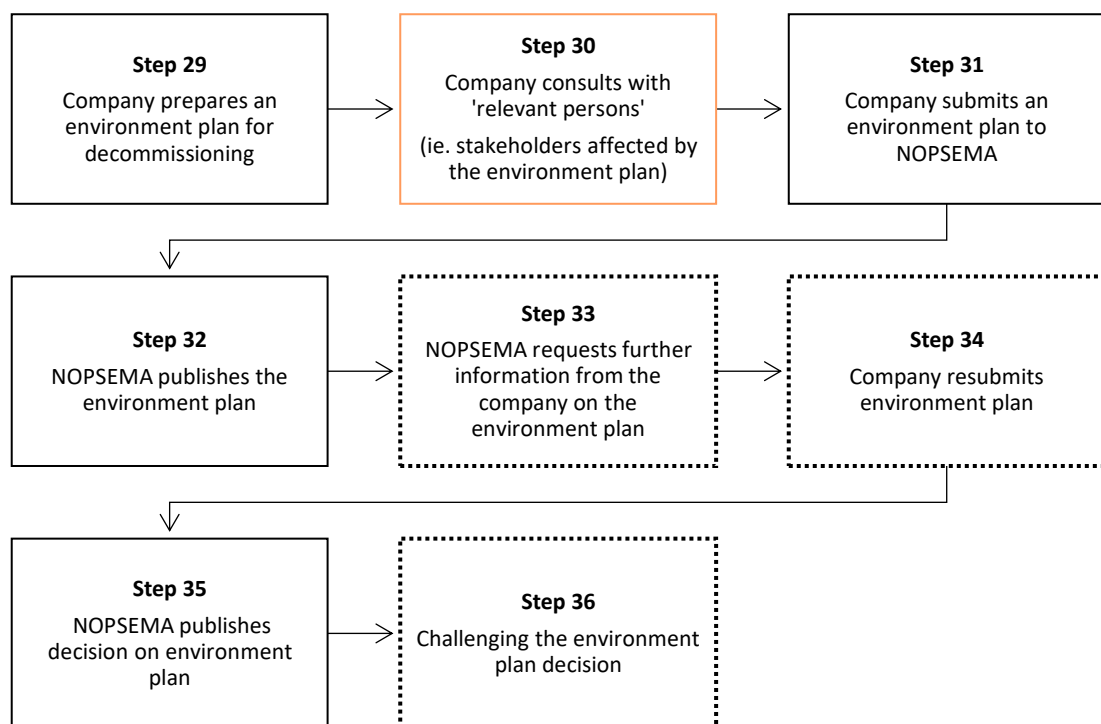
**Step 29**
Company prepares an environment plan for decommissioning

**Step 30**
Company consults with 'relevant persons'
(ie. stakeholders affected by the environment plan)

**Step 31**
Company submits an environment plan to NOPSEMA

**Step 32**
NOPSEMA publishes the environment plan

**Step 33**
NOPSEMA requests further information from the company on the environment plan

**Step 34**
Company resubmits environment plan

**Step 35**
NOPSEMA publishes decision on environment plan

**Step 36**
Challenging the environment plan decision